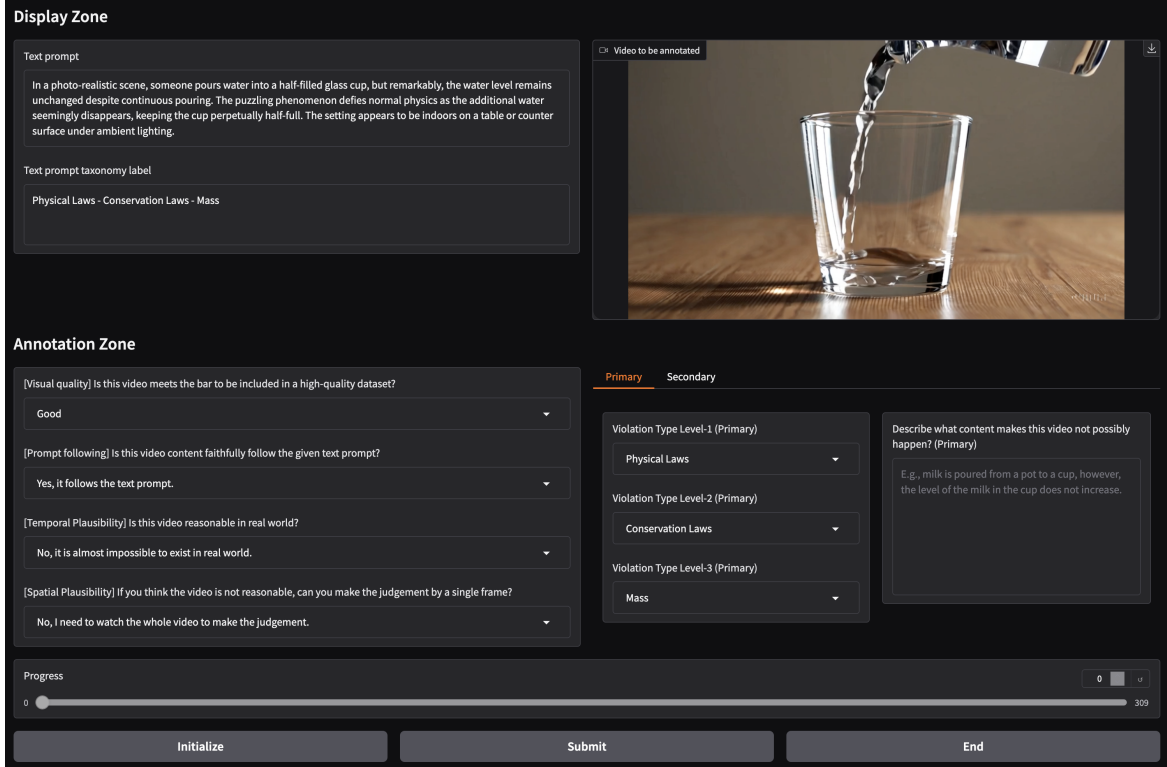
Display Zone

Text prompt

In a photo-realistic scene, someone pours water into a half-filled glass cup, but remarkably, the water level remains unchanged despite continuous pouring. The puzzling phenomenon defies normal physics as the additional water seemingly disappears, keeping the cup perpetually half-full. The setting appears to be indoors on a table or counter surface under ambient lighting.

Text prompt taxonomy label

Physical Laws - Conservation Laws - Mass

Video to be annotated

Annotation Zone

[Visual quality] Is this video meets the bar to be included in a high-quality dataset?

Good

[Prompt following] Is this video content faithfully follow the given text prompt?

Yes, it follows the text prompt.

[Temporal Plausibility] Is this video reasonable in real world?

No, it is almost impossible to exist in real world.

[Spatial Plausibility] If you think the video is not reasonable, can you make the judgement by a single frame?

No, I need to watch the whole video to make the judgement.

Primary Secondary

Violation Type Level-1 (Primary)

Physical Laws

Violation Type Level-2 (Primary)

Conservation Laws

Violation Type Level-3 (Primary)

Mass

Describe what content makes this video not possibly happen? (Primary)

E.g., milk is poured from a pot to a cup, however, the level of the milk in the cup does not increase.

Progress

0

0

309

Initialize

Submit

End